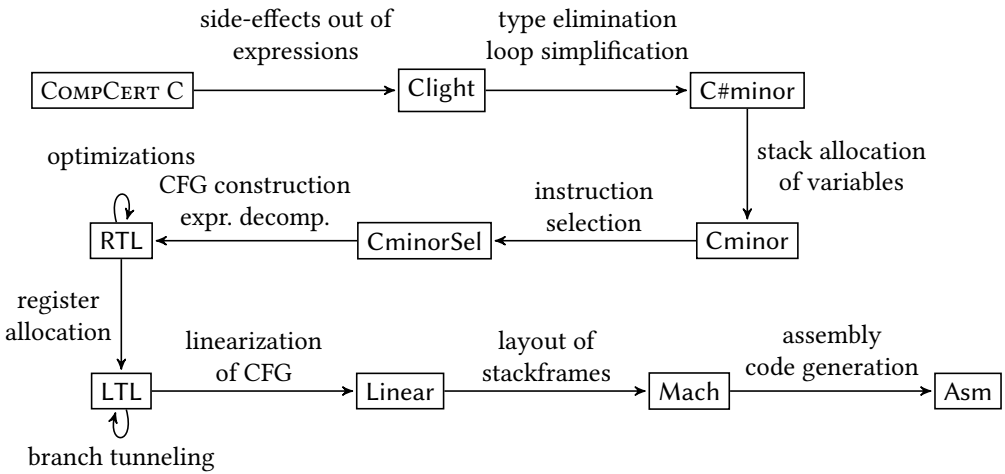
side-effects out of expressions

type elimination loop simplification

CompCert C

Clight

C#minor

optimizations

stack allocation of variables

CFG construction expr. decomp.

instruction selection

RTL

CminorSel

Cminor

register allocation

linearization of CFG

layout of stackframes

assembly code generation

LTL

Linear

Mach

Asm

branch tunneling